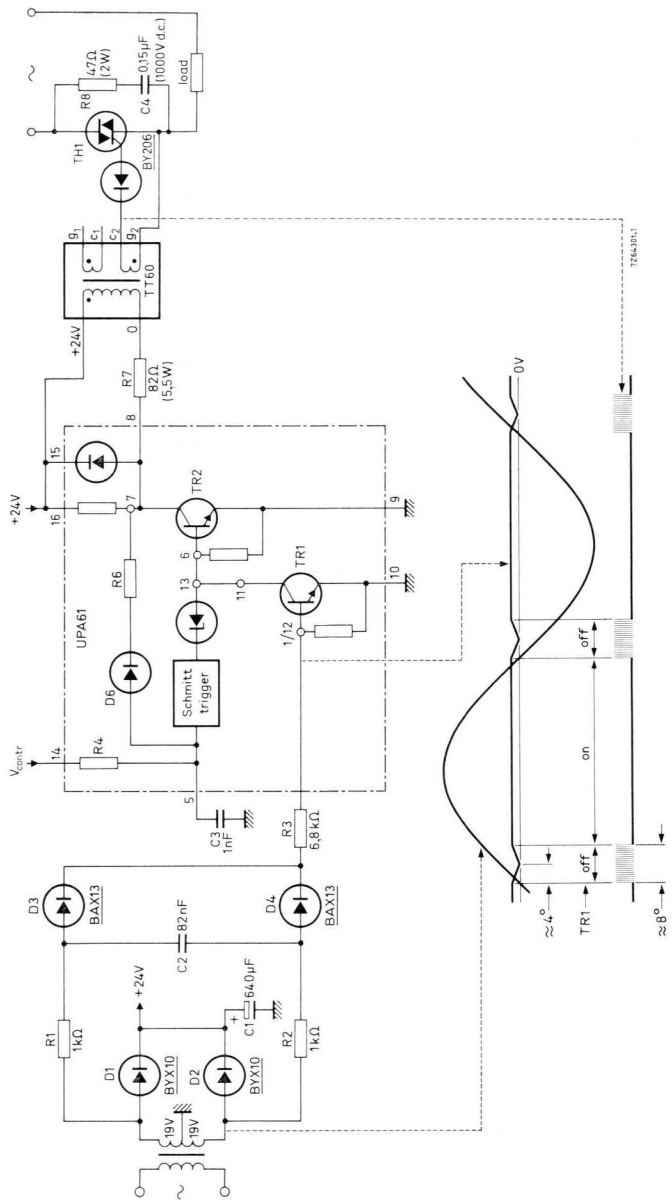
~
19V
19V
D1
BYX10
D2
BYX10
R1
1kΩ
R2
1kΩ
+24V
C1
640μF
+
C2 82nF
D3
BAX13
D4
BAX13
R3
6,8kΩ
C3
1nF
5
$V_{contr}$
14
R4
UPA61
D6
Schmitt trigger
R6
1/12
TR1
11
13
6
10
TR2
16
+24V
7
9
15
8
R7
82Ω
(5,5W)
+24V
0
TT60
$g_1$
$c_1$
$c_2$
$g_2$
BY206
TH1
R8
47Ω
(2W)
C4
0,15μF
(1000V d.c.)
load
~
7Z64301.1
0V
off
on
off
≈4°
TR1
≈8°